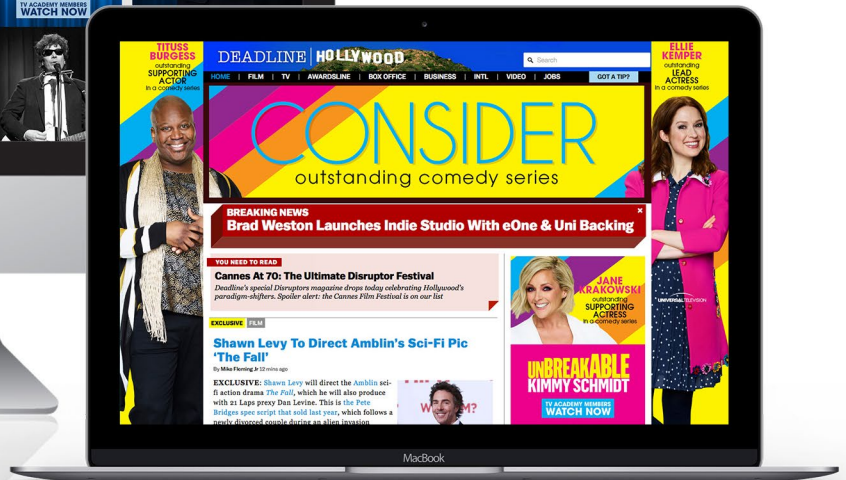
TV ACADEMY MEMBERS
WATCH NOW

TITUSS BURGESS
outstanding
SUPPORTING ACTOR
in a comedy series

DEADLINE HOLLYWOOD

Search

HOME | FILM | TV | AWARDSLINE | BOX OFFICE | BUSINESS | INTL | VIDEO | JOBS

GOT A TIP?

ELLIE KEMPER
outstanding
LEAD ACTRESS
in a comedy series

CONSIDER
outstanding comedy series

BREAKING NEWS
Brad Weston Launches Indie Studio With eOne & Uni Backing

YOU NEED TO READ
Cannes At 70: The Ultimate Disruptor Festival
Deadline's special Disruptors magazine drops today celebrating Hollywood's paradigm-shifters. Spoiler alert: the Cannes Film Festival is on our list

EXCLUSIVE | FILM
Shawn Levy To Direct Amblin's Sci-Fi Pic 'The Fall'
By Mike Fleming Jr 12 mins ago

EXCLUSIVE: Shawn Levy will direct the Amblin sci-fi action drama The Fall, which he will also produce with 21 Laps prexy Dan Levine. This is the Pete Bridges spec script that sold last year, which follows a newly divorced couple during an alien invasion

JANE KRAKOWSKI
outstanding
SUPPORTING ACTRESS
in a comedy series

UNIVERSAL TELEVISION

UNBREAKABLE KIMMY SCHMIDT

TV ACADEMY MEMBERS
WATCH NOW

MacBook